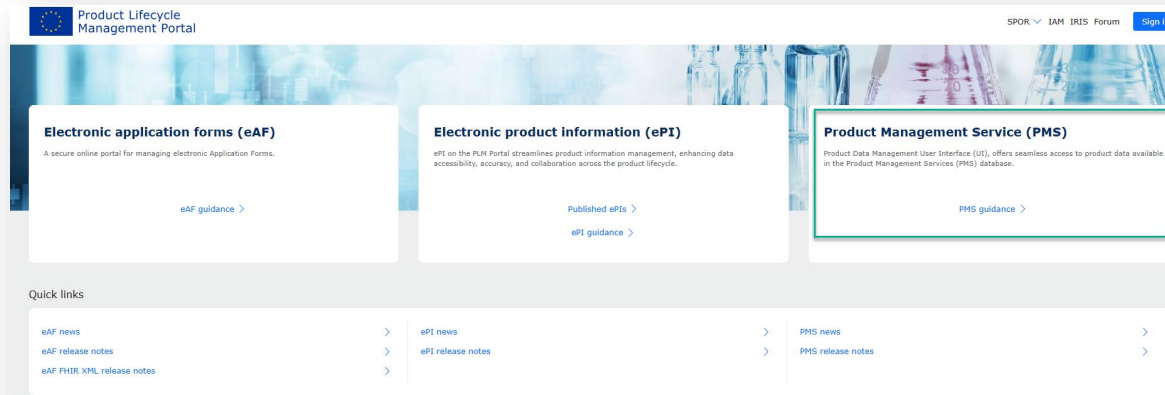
Product Lifecycle Management Portal

SPOR IAM IRIS Forum Sign i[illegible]

Electronic application forms (eAF)

A secure online portal for managing electronic Application Forms.

eAF guidance >

Electronic product information (ePI)

ePI on the PLM Portal streamlines product information management, enhancing data accessibility, accuracy, and collaboration across the product lifecycle.

Published ePIs >

ePI guidance >

Product Management Service (PMS)

Product Data Management User Interface (UI), offers seamless access to product data available in the Product Management Services (PMS) database.

PMS guidance >

Quick links

eAF news >

eAF release notes >

eAF FHIR XML release notes >

ePI news >

ePI release notes >

PMS news >

PMS release notes >